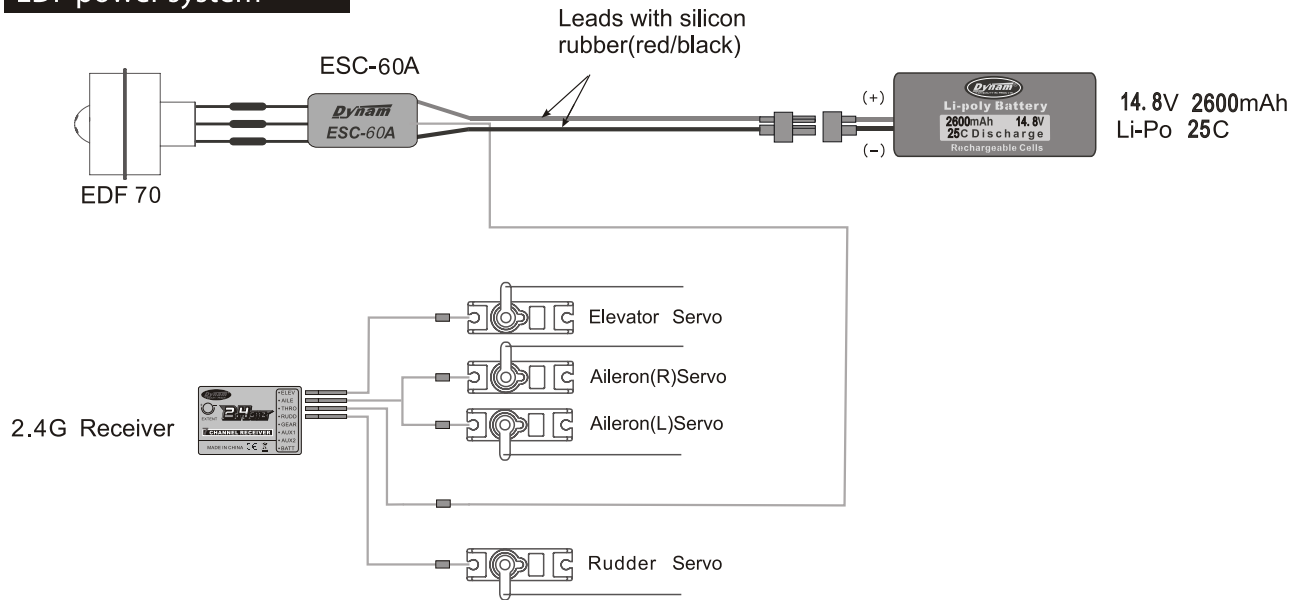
EDF power system

Leads with silicon rubber(red/black)

ESC-60A

Dynam
ESC-60A

EDF 70

(+)

(-)

Dynam
Li-poly Battery
2600mAh 14.8V
25C Discharge
Rechargeable Cells

14.8V 2600mAh
Li-Po 25C

Elevator Servo

Aileron(R)Servo

Aileron(L)Servo

2.4G Receiver

2.4GHz
CHANNEL RECEIVER
MADE IN CHINA
ELEV
AILE
THRO
RUDD
GEAR
AUX1
AUX2
BATT

Rudder Servo